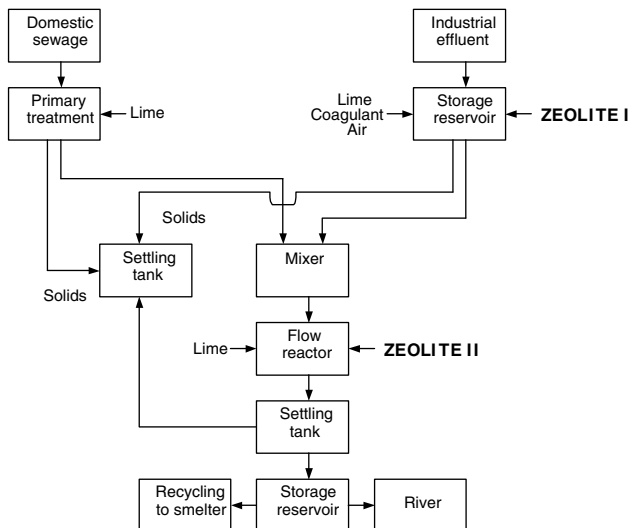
Domestic sewage

Industrial effluent

Primary treatment

Lime

Lime
Coagulant
Air

Storage reservoir

ZEOLITE I

Solids

Settling tank

Mixer

Solids

Flow reactor

Lime

ZEOLITE II

Settling tank

Recycling to smelter

Storage reservoir

River